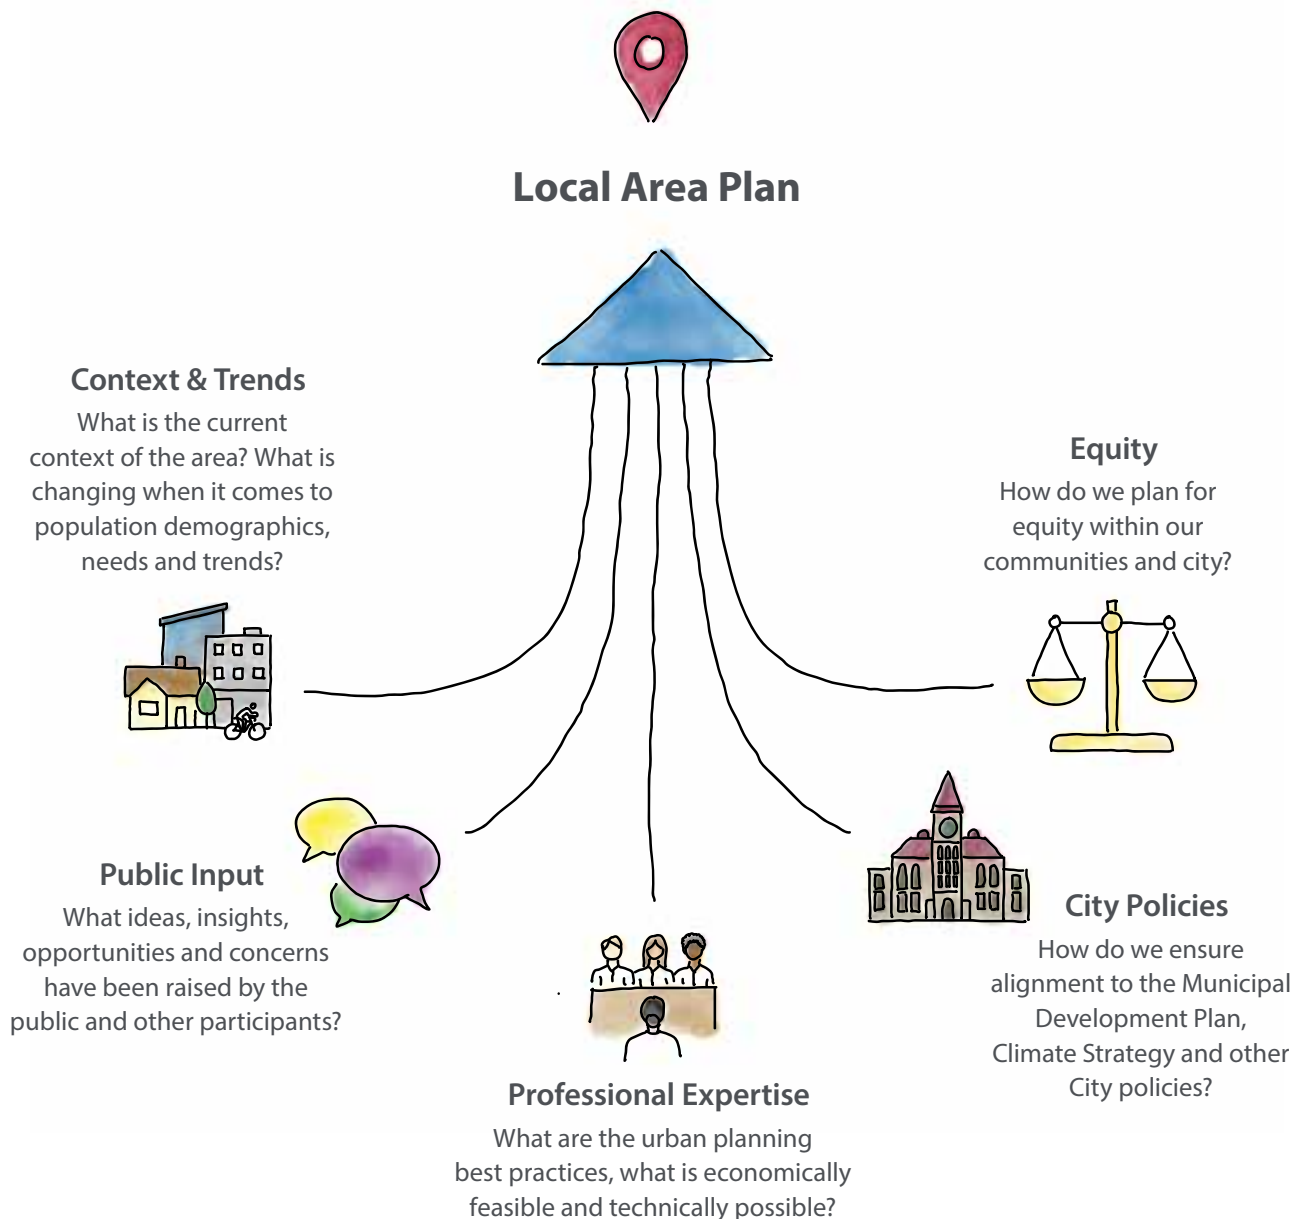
Local Area Plan

Context & Trends
What is the current context of the area? What is changing when it comes to population demographics, needs and trends?

Equity
How do we plan for equity within our communities and city?

Public Input
What ideas, insights, opportunities and concerns have been raised by the public and other participants?

City Policies
How do we ensure alignment to the Municipal Development Plan, Climate Strategy and other City policies?

Professional Expertise
What are the urban planning best practices, what is economically feasible and technically possible?